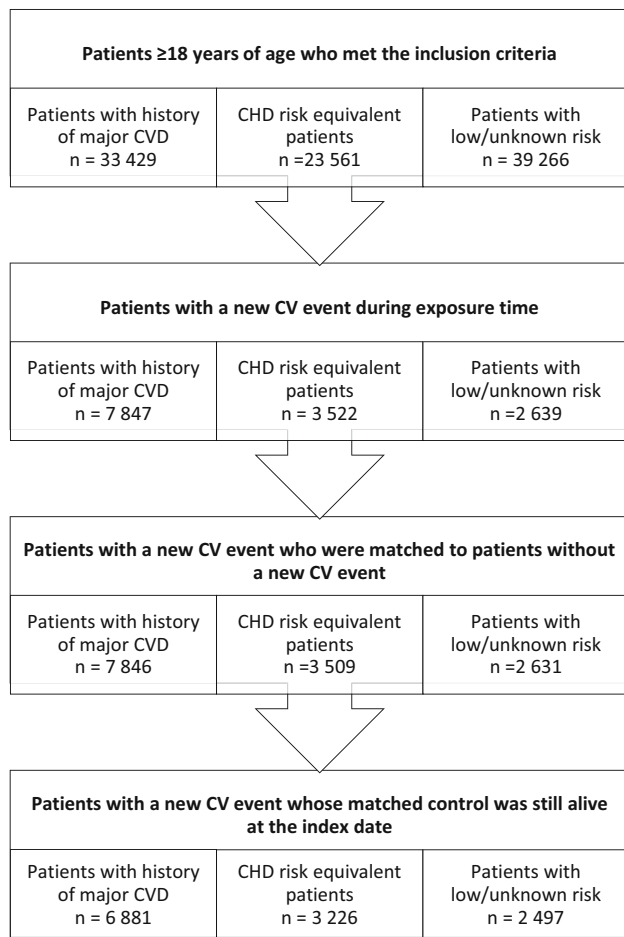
Patients ≥18 years of age who met the inclusion criteria

| Patients with history of major CVD n = 33 429 | CHD risk equivalent patients n =23 561 | Patients with low/unknown risk n = 39 266 |
|---|---|---|

Patients with a new CV event during exposure time

| Patients with history of major CVD n = 7 847 | CHD risk equivalent patients n = 3 522 | Patients with low/unknown risk n =2 639 |
|---|---|---|

Patients with a new CV event who were matched to patients without a new CV event

| Patients with history of major CVD n = 7 846 | CHD risk equivalent patients n =3 509 | Patients with low/unknown risk n =2 631 |
|---|---|---|

Patients with a new CV event whose matched control was still alive at the index date

| Patients with history of major CVD n = 6 881 | CHD risk equivalent patients n = 3 226 | Patients with low/unknown risk n = 2 497 |
|---|---|---|